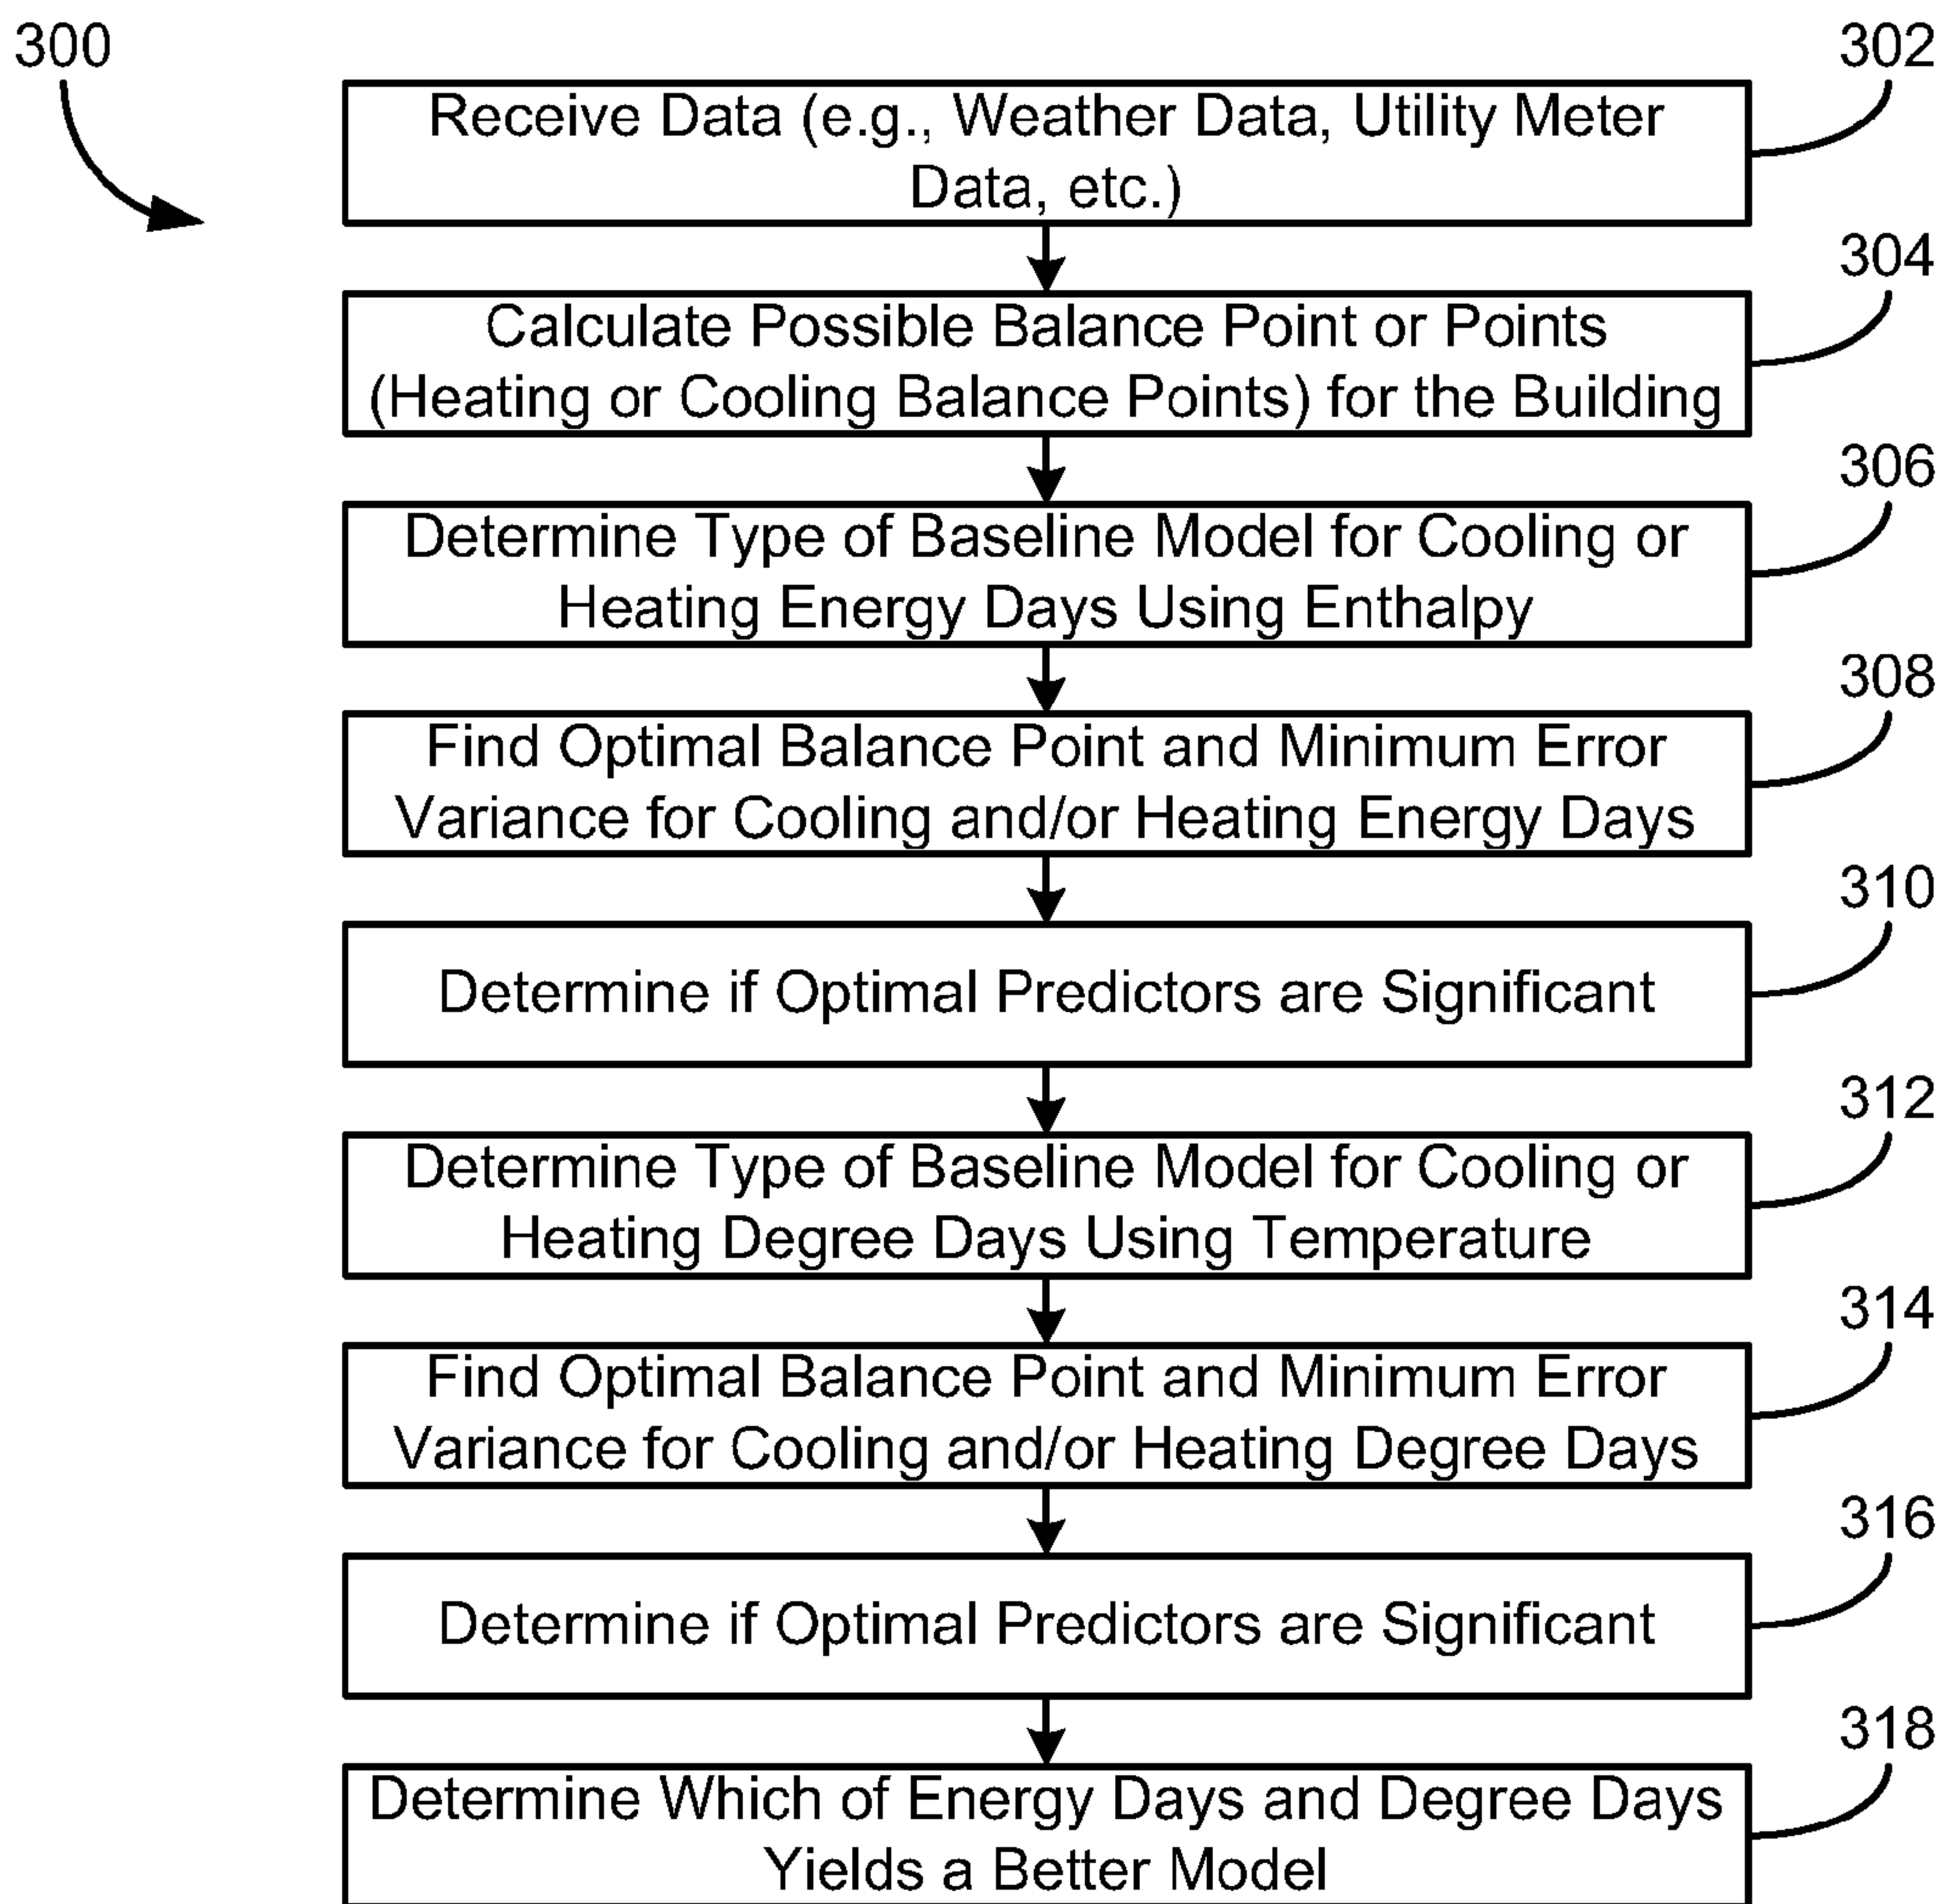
300

302

Receive Data (e.g., Weather Data, Utility Meter Data, etc.)

304

Calculate Possible Balance Point or Points (Heating or Cooling Balance Points) for the Building

306

Determine Type of Baseline Model for Cooling or Heating Energy Days Using Enthalpy

308

Find Optimal Balance Point and Minimum Error Variance for Cooling and/or Heating Energy Days

310

Determine if Optimal Predictors are Significant

312

Determine Type of Baseline Model for Cooling or Heating Degree Days Using Temperature

314

Find Optimal Balance Point and Minimum Error Variance for Cooling and/or Heating Degree Days

316

Determine if Optimal Predictors are Significant

318

Determine Which of Energy Days and Degree Days Yields a Better Model